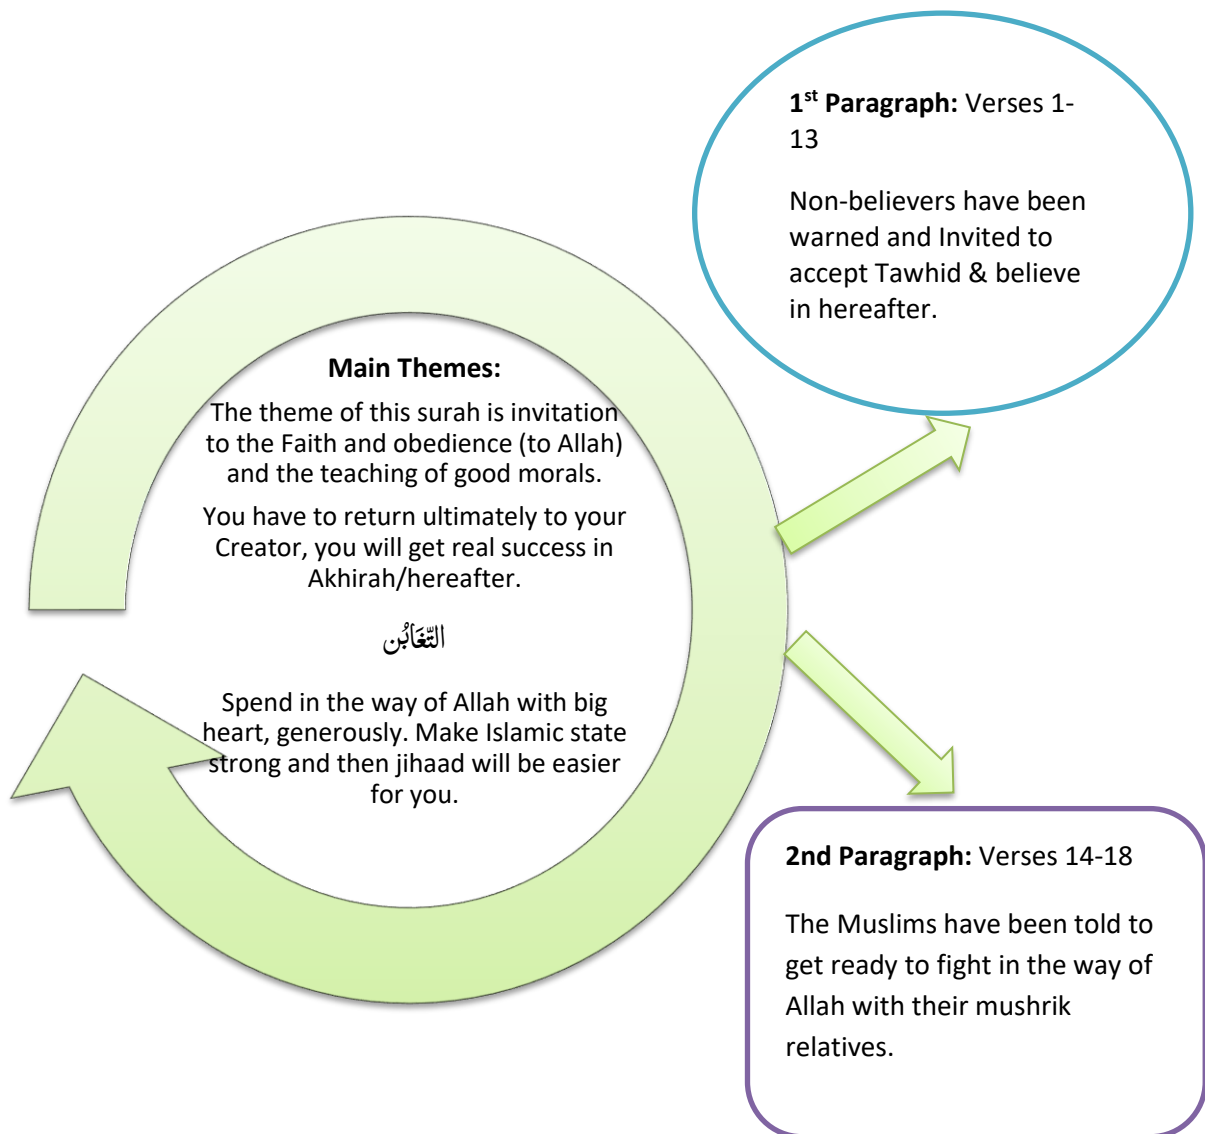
**Main Themes:**

The theme of this surah is invitation to the Faith and obedience (to Allah) and the teaching of good morals.

You have to return ultimately to your Creator, you will get real success in Akhirah/hereafter.

التّغَابُن

Spend in the way of Allah with big heart, generously. Make Islamic state strong and then jihaad will be easier for you.

**1$^{st}$ Paragraph:** Verses 1-13

Non-believers have been warned and Invited to accept Tawhid & believe in hereafter.

**2nd Paragraph:** Verses 14-18

The Muslims have been told to get ready to fight in the way of Allah with their mushrik relatives.